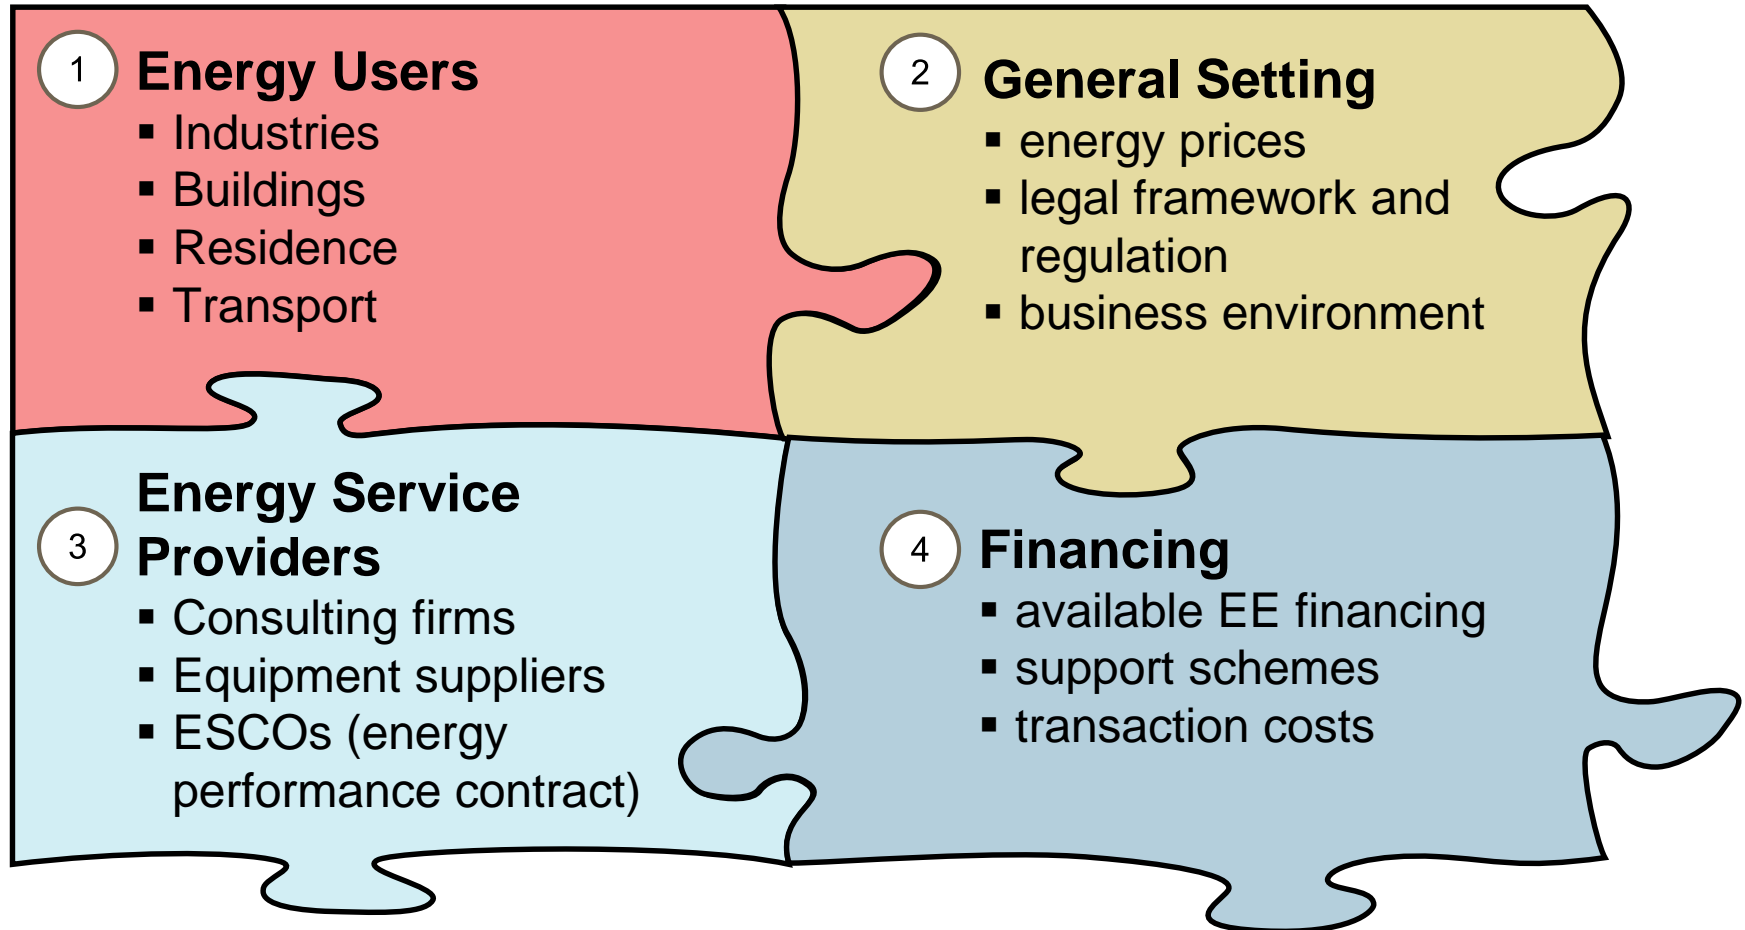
1 Energy Users
- Industries
- Buildings
- Residence
- Transport

2 General Setting
- energy prices
- legal framework and regulation
- business environment

3 Energy Service Providers
- Consulting firms
- Equipment suppliers
- ESCOs (energy performance contract)

4 Financing
- available EE financing
- support schemes
- transaction costs